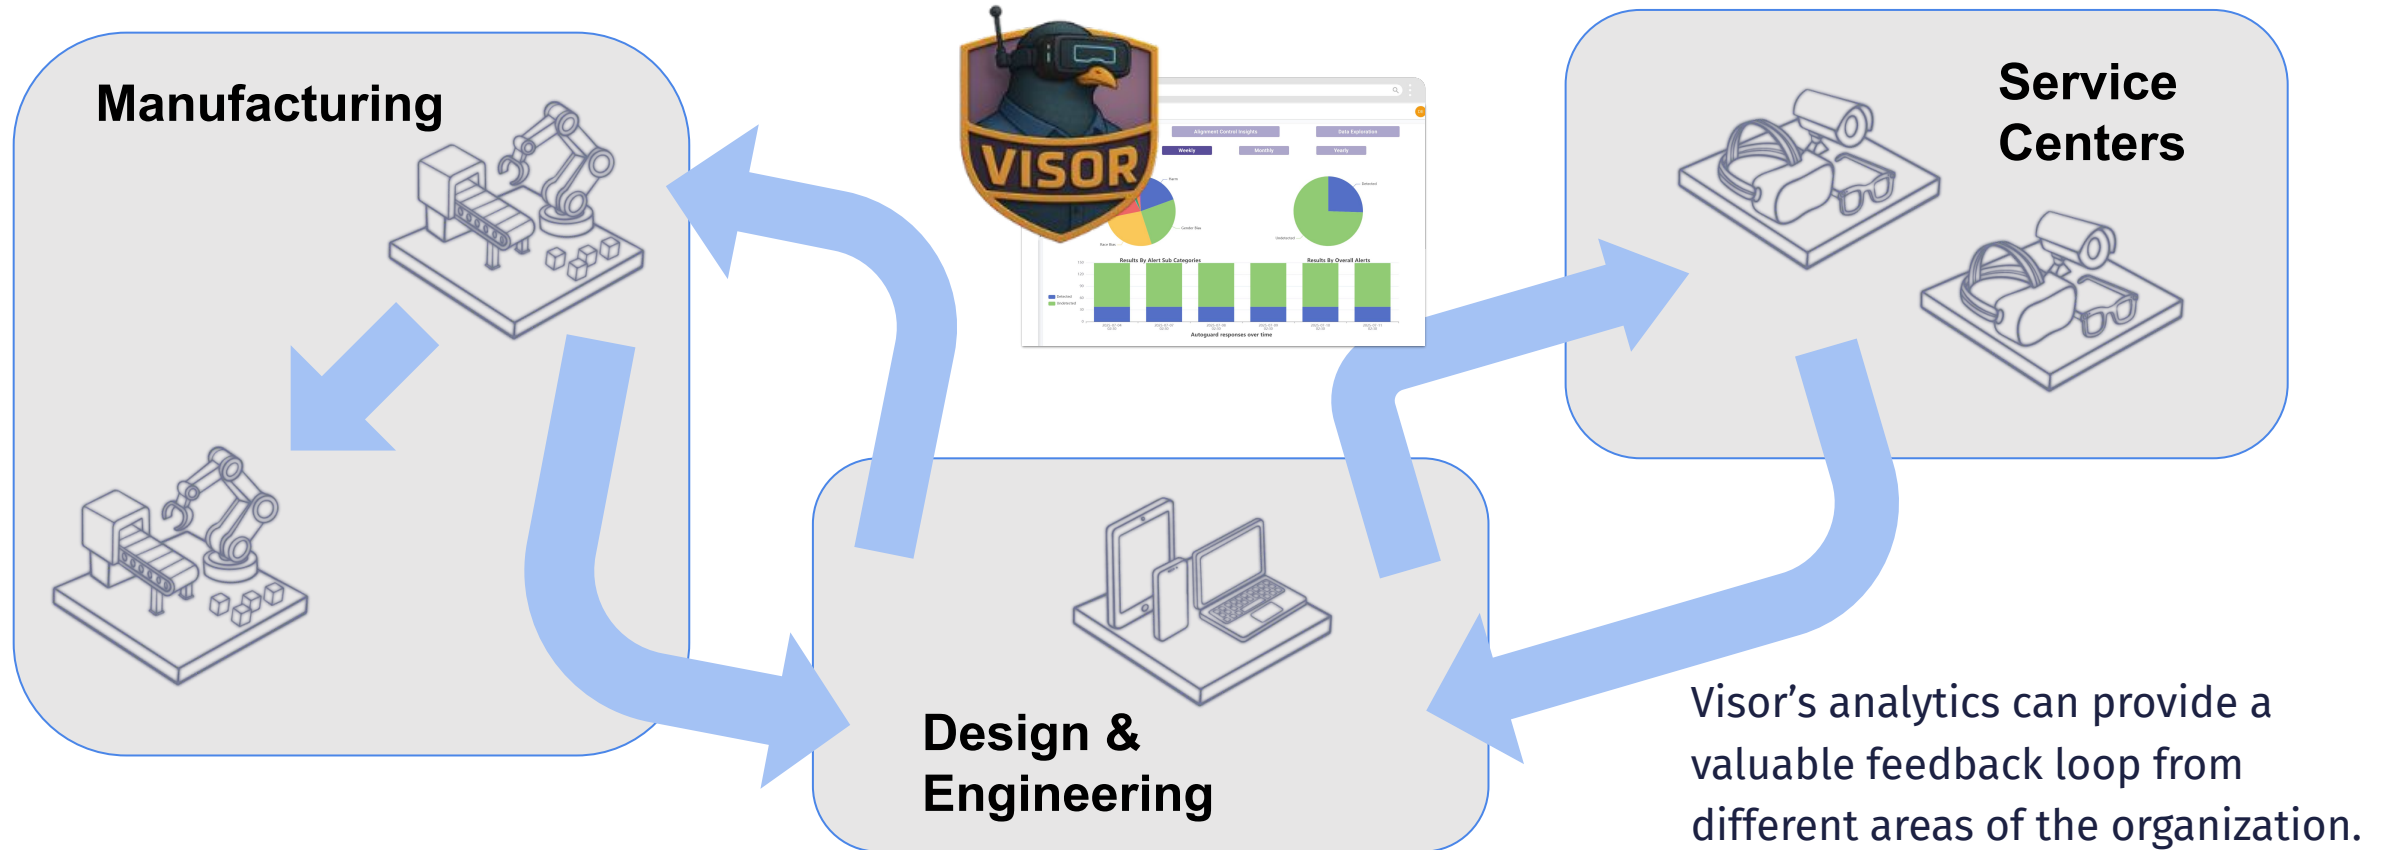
Manufacturing

VISOR

Alignment Control Insights

Data Exploration

Weekly

Monthly

Yearly

Results By Alert Sub Categories

Results By Overall Alerts

Autoguard responses over time

Service Centers

Design & Engineering

Visor’s analytics can provide a valuable feedback loop from different areas of the organization.